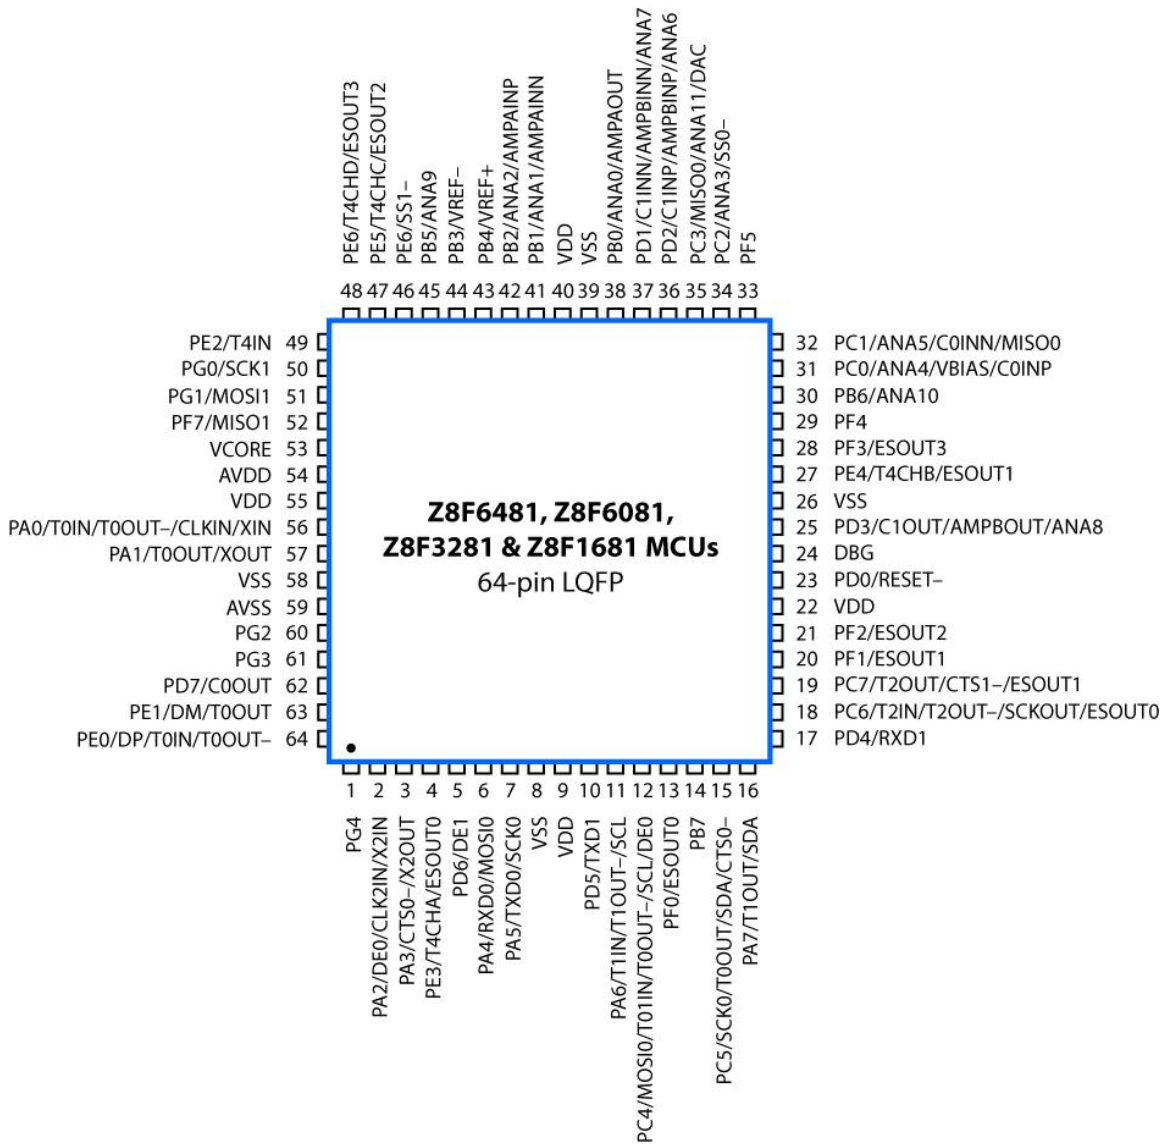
PE6/T4CHD/ESOUT3
PE5/T4CHC/ESOUT2
PE6/SS1–
PB5/ANA9
PB3/VREF–
PB4/VREF+
PB2/ANA2/AMPAINP
PB1/ANA1/AMPAINN
VDD
VSS
PB0/ANA0/AMPAOUT
PD1/C1INN/AMPBINN/ANA7
PD2/C1INP/AMPBINP/ANA6
PC3/MISO0/ANA11/DAC
PC2/ANA3/SS0–
PF5

48 47 46 45 44 43 42 41 40 39 38 37 36 35 34 33

PE2/T4IN 49
PG0/SCK1 50
PG1/MOSI1 51
PF7/MISO1 52
VCORE 53
AVDD 54
VDD 55
PA0/T0IN/T0OUT–/CLKIN/XIN 56
PA1/T0OUT/XOUT 57
VSS 58
AVSS 59
PG2 60
PG3 61
PD7/C0OUT 62
PE1/DM/T0OUT 63
PE0/DP/T0IN/T0OUT– 64

Z8F6481, Z8F6081, Z8F3281 & Z8F1681 MCUs
64-pin LQFP

32 PC1/ANA5/C0INN/MISO0
31 PC0/ANA4/VBIAS/C0INP
30 PB6/ANA10
29 PF4
28 PF3/ESOUT3
27 PE4/T4CHB/ESOUT1
26 VSS
25 PD3/C1OUT/AMPBOUT/ANA8
24 DBG
23 PD0/RESET–
22 VDD
21 PF2/ESOUT2
20 PF1/ESOUT1
19 PC7/T2OUT/CTS1–/ESOUT1
18 PC6/T2IN/T2OUT–/SCKOUT/ESOUT0
17 PD4/RXD1

1 2 3 4 5 6 7 8 9 10 11 12 13 14 15 16

PG4
PA2/DE0/CLK2IN/X2IN
PA3/CTS0–/X2OUT
PE3/T4CHA/ESOUT0
PD6/DE1
PA4/RXD0/MOSI0
PA5/TXD0/SCK0
VSS
VDD
PD5/TXD1
PA6/T1IN/T1OUT–/SCL
PC4/MOSI0/T01IN/T0OUT–/SCL/DE0
PF0/ESOUT0
PB7
PC5/SCK0/T0OUT/SDA/CTS0–
PA7/T1OUT/SDA